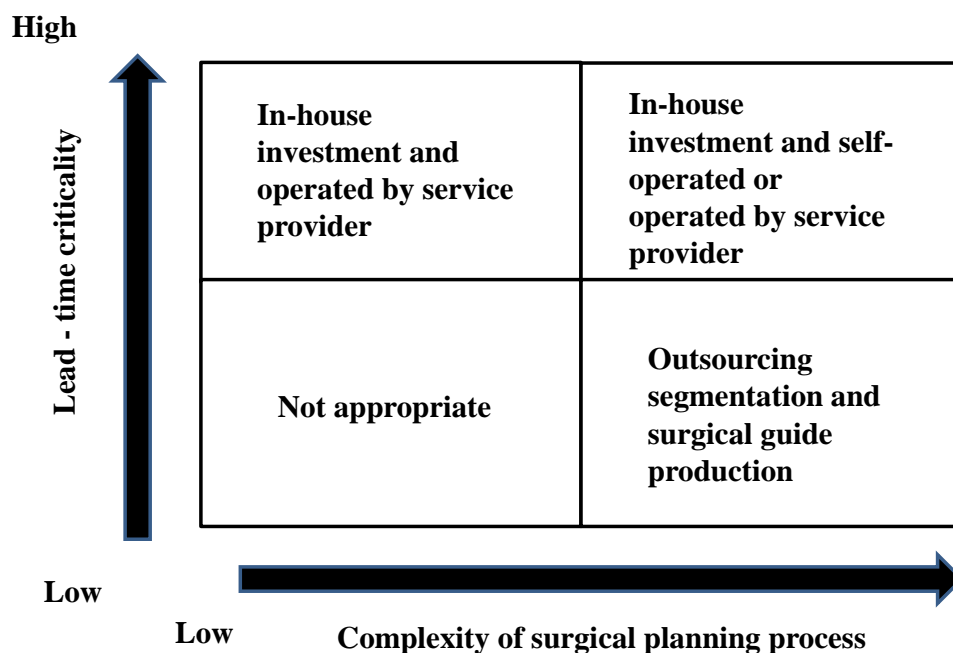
High

Lead - time criticality

In-house investment and operated by service provider

In-house investment and self-operated or operated by service provider

Not appropriate

Outsourcing segmentation and surgical guide production

Low

Low

Complexity of surgical planning process